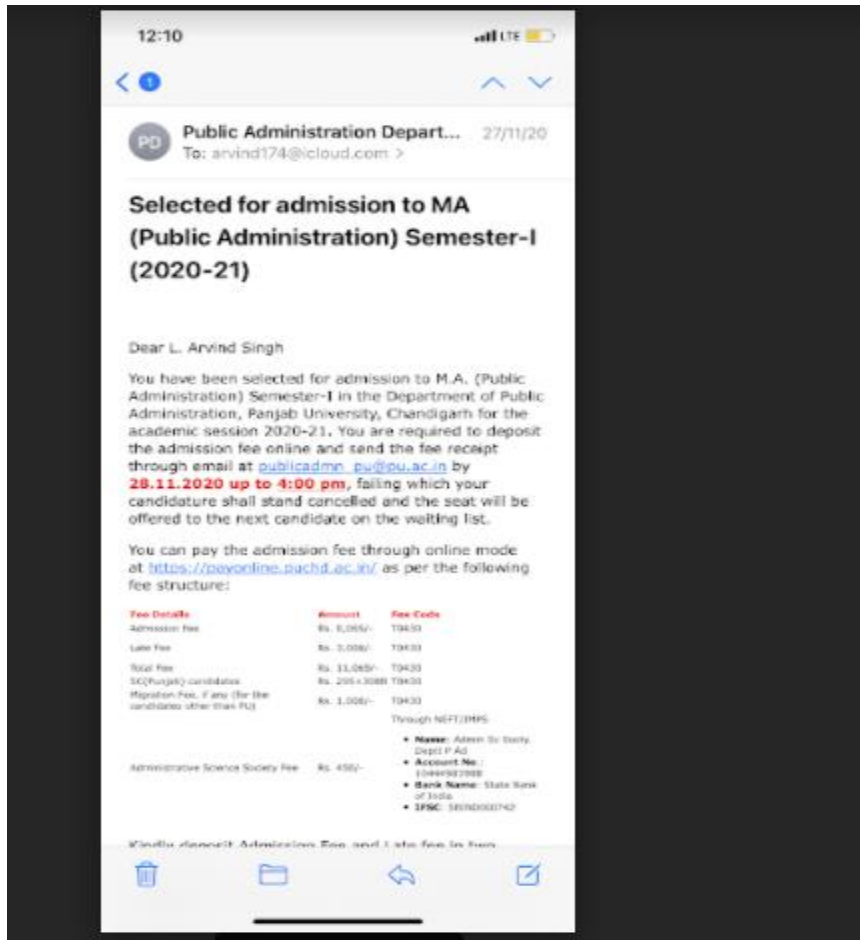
12:10

LTE

1

PD

Public Administration Depart... 27/11/20
To: arvind174@icloud.com >

Selected for admission to MA (Public Administration) Semester-I (2020-21)

Dear L. Arvind Singh

You have been selected for admission to M.A. (Public Administration) Semester-I in the Department of Public Administration, Panjab University, Chandigarh for the academic session 2020-21. You are required to deposit the admission fee online and send the fee receipt through email at publicadmn_pu@pu.ac.in by **28.11.2020 up to 4:00 pm**, failing which your candidature shall stand cancelled and the seat will be offered to the next candidate on the waiting list.

You can pay the admission fee through online mode at https://payonline.puchd.ac.in/ as per the following fee structure:

| Fee Details | Amount | Fee Code |
|---|---|---|
| Admission Fee | Rs. 8,065/- | T0430 |
| Late Fee | Rs. 3,000/- | T0430 |
| Total Fee | Rs. 11,065/- | T0430 |
| SC(Punjab) candidates | Rs. 205+3088 | T0430 |
| Migration Fee, if any (for the candidates other than PU) | Rs. 1,000/- | T0430 |
| Administrative Science Society Fee | Rs. 450/- | Through NEFT/IMPS • Name: Admn Sc Socty Deptt P Ad • Account No.: 10449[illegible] • Bank Name: State Bank of India • IFSC: SBIN0000742 |

Kindly deposit Admission Fee and Late fee in two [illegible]